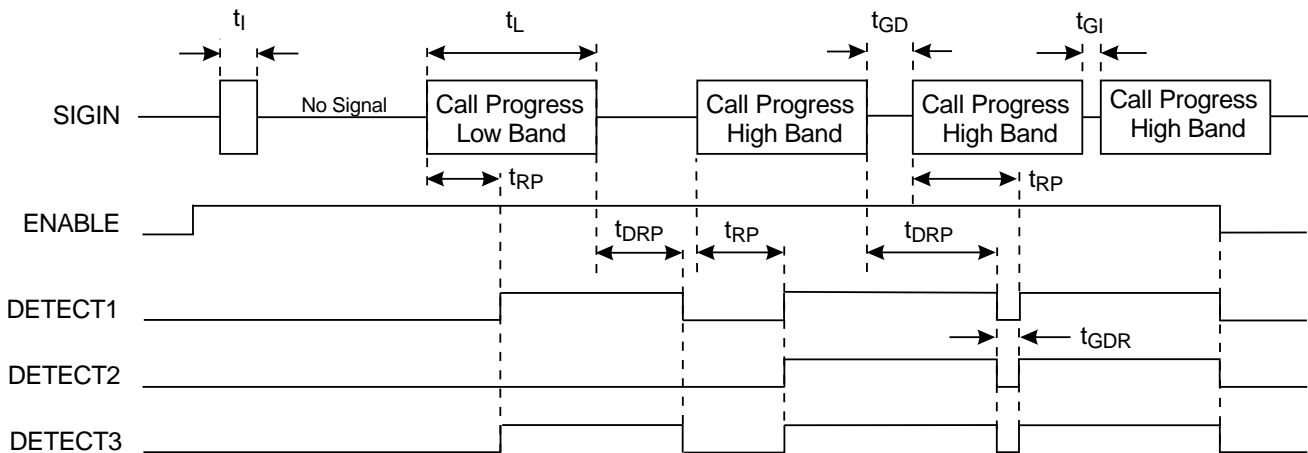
$t_I$

$t_L$

$t_{GD}$

$t_{GI}$

SIGIN

No Signal

Call Progress Low Band

Call Progress High Band

Call Progress High Band

Call Progress High Band

$t_{RP}$

$t_{RP}$

ENABLE

$t_{DRP}$

$t_{RP}$

$t_{DRP}$

DETECT1

$t_{GDR}$

DETECT2

DETECT3